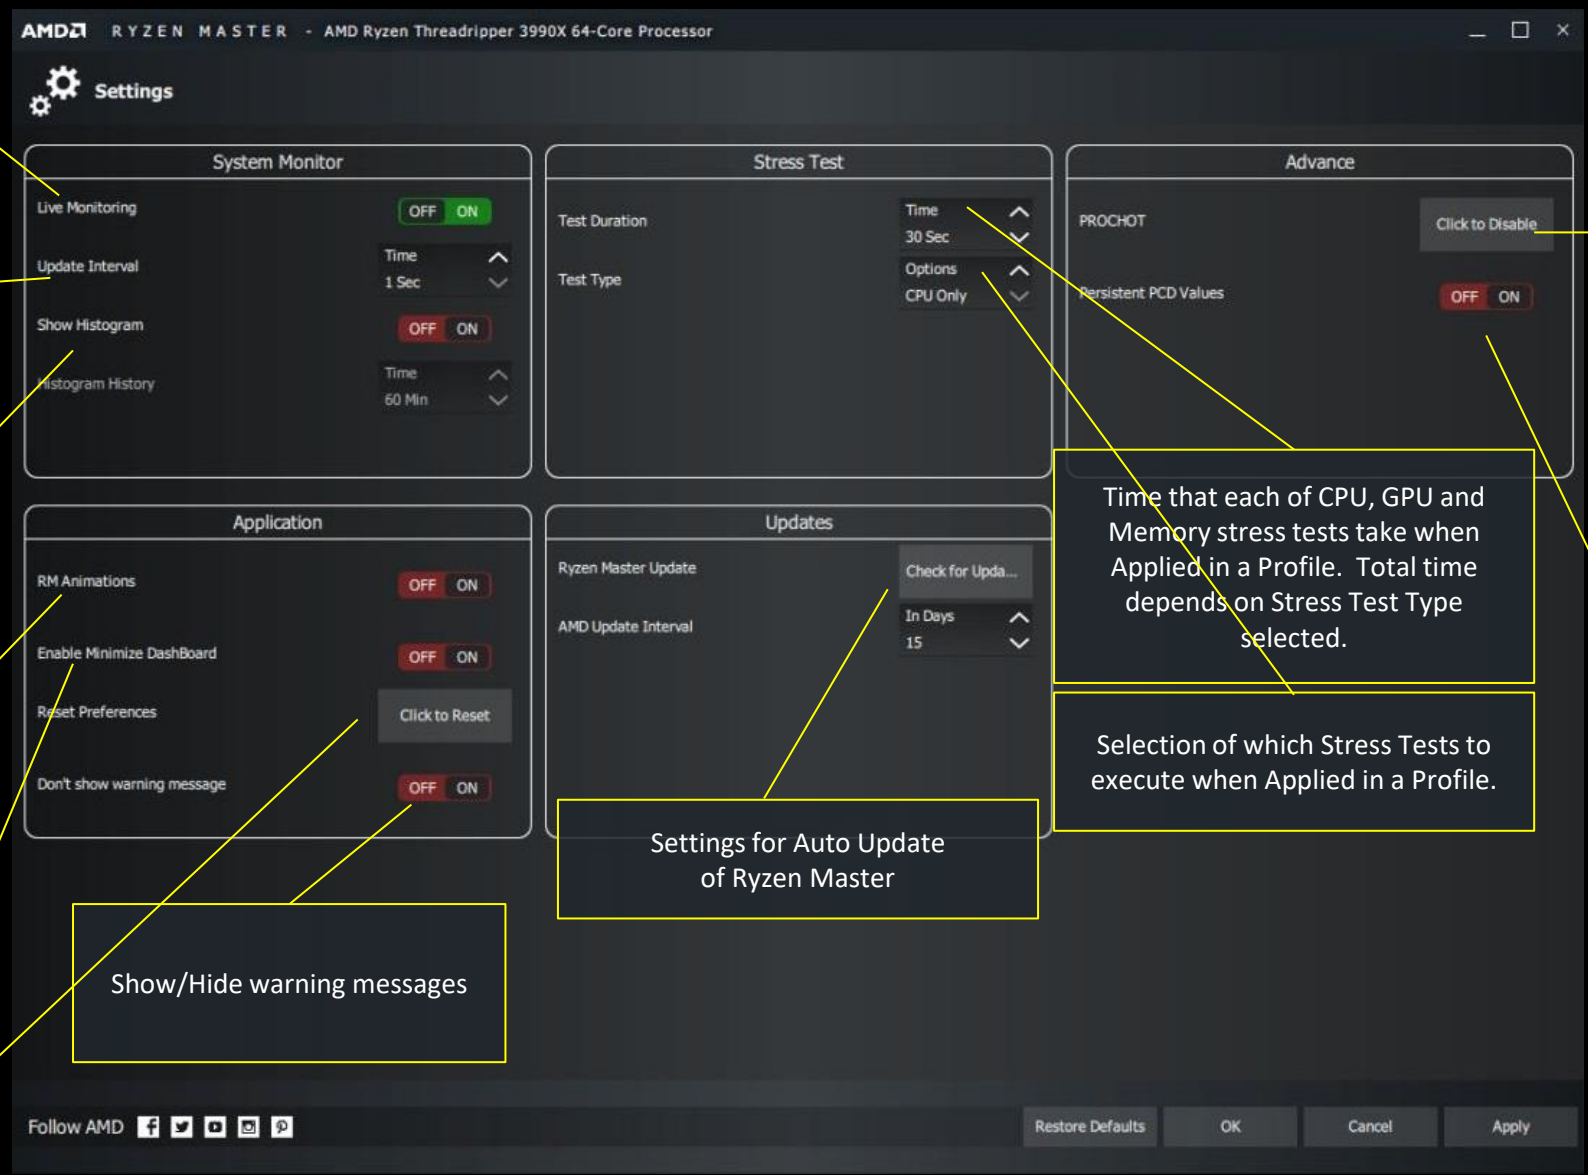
AMD RYZEN MASTER - AMD Ryzen Threadripper 3990X 64-Core Processor

Settings

System Monitor

Live Monitoring OFF ON

Update Interval Time 1 Sec

Show Histogram OFF ON

Histogram History Time 60 Min

Stress Test

Test Duration Time 30 Sec

Test Type Options CPU Only

Advance

PROCHOT Click to Disable

Persistent PCD Values OFF ON

Time that each of CPU, GPU and Memory stress tests take when Applied in a Profile. Total time depends on Stress Test Type selected.

Application

RM Animations OFF ON

Enable Minimize DashBoard OFF ON

Reset Preferences Click to Reset

Don't show warning message OFF ON

Updates

Ryzen Master Update Check for Upda...

AMD Update Interval In Days 15

Selection of which Stress Tests to execute when Applied in a Profile.

Settings for Auto Update of Ryzen Master

Show/Hide warning messages

Follow AMD

Restore Defaults OK Cancel Apply